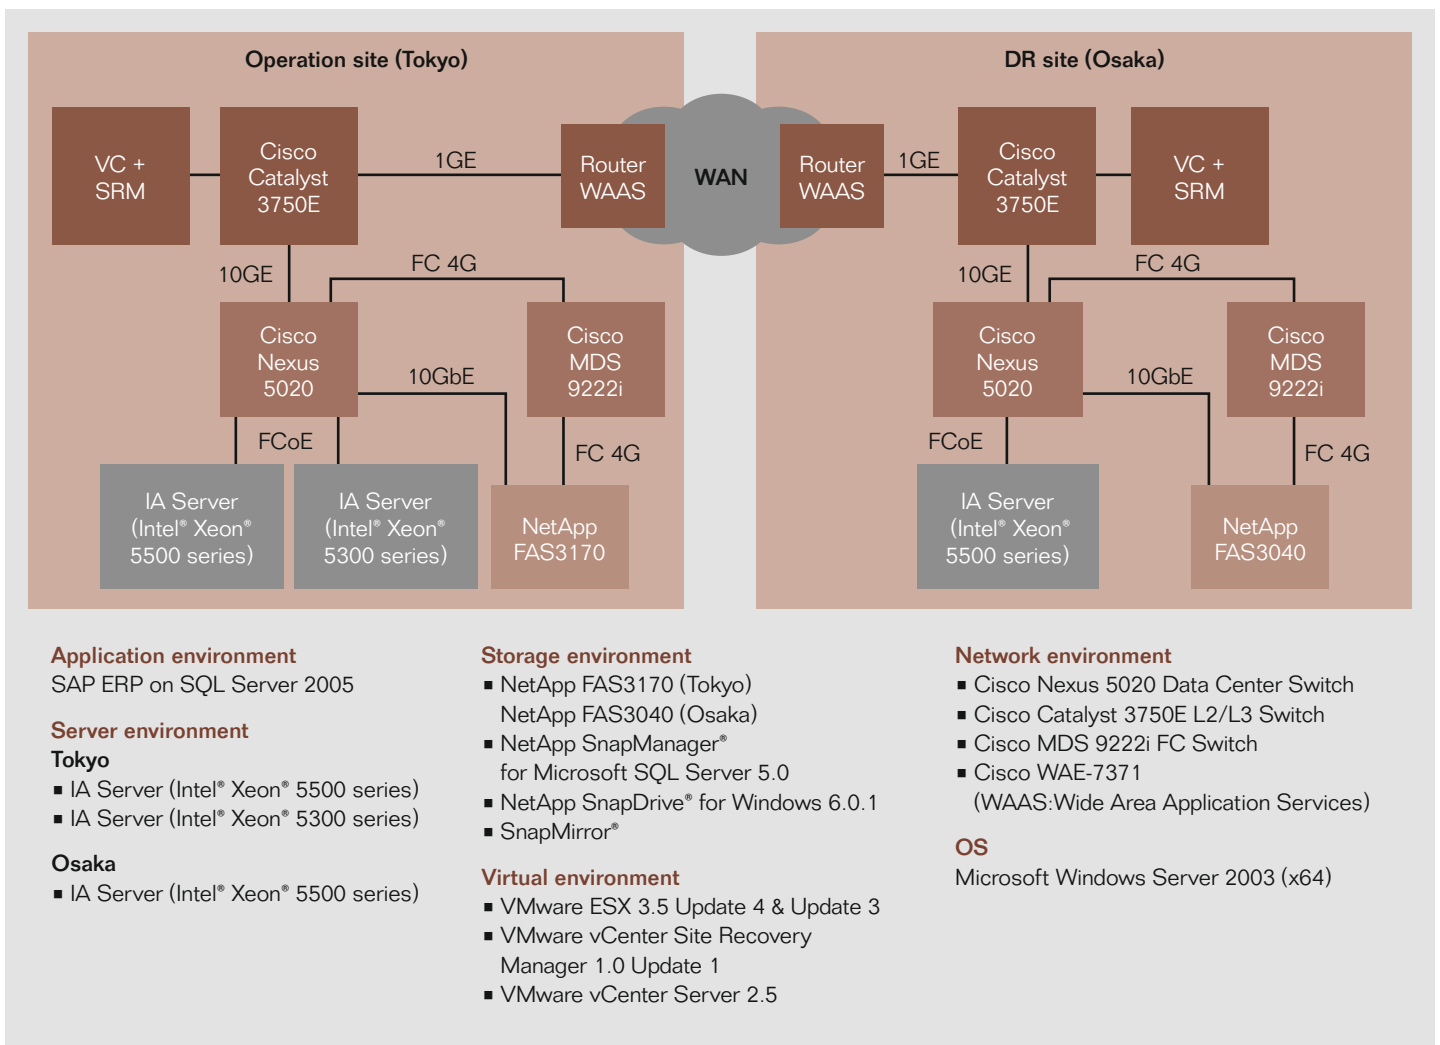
Operation site (Tokyo)

VC + SRM

Cisco Catalyst 3750E

1GE

Router WAAS

WAN

10GE

FC 4G

Cisco Nexus 5020

10GbE

Cisco MDS 9222i

FCoE

FC 4G

IA Server (Intel® Xeon® 5500 series)

IA Server (Intel® Xeon® 5300 series)

NetApp FAS3170

DR site (Osaka)

Router WAAS

1GE

Cisco Catalyst 3750E

VC + SRM

10GE

FC 4G

Cisco Nexus 5020

10GbE

Cisco MDS 9222i

FCoE

FC 4G

IA Server (Intel® Xeon® 5500 series)

NetApp FAS3040

Application environment
SAP ERP on SQL Server 2005

Server environment
Tokyo
■ IA Server (Intel® Xeon® 5500 series)
■ IA Server (Intel® Xeon® 5300 series)

Osaka
■ IA Server (Intel® Xeon® 5500 series)

Storage environment
■ NetApp FAS3170 (Tokyo)
NetApp FAS3040 (Osaka)
■ NetApp SnapManager® for Microsoft SQL Server 5.0
■ NetApp SnapDrive® for Windows 6.0.1
■ SnapMirror®

Virtual environment
■ VMware ESX 3.5 Update 4 & Update 3
■ VMware vCenter Site Recovery Manager 1.0 Update 1
■ VMware vCenter Server 2.5

Network environment
■ Cisco Nexus 5020 Data Center Switch
■ Cisco Catalyst 3750E L2/L3 Switch
■ Cisco MDS 9222i FC Switch
■ Cisco WAE-7371
(WAAS:Wide Area Application Services)

OS
Microsoft Windows Server 2003 (x64)